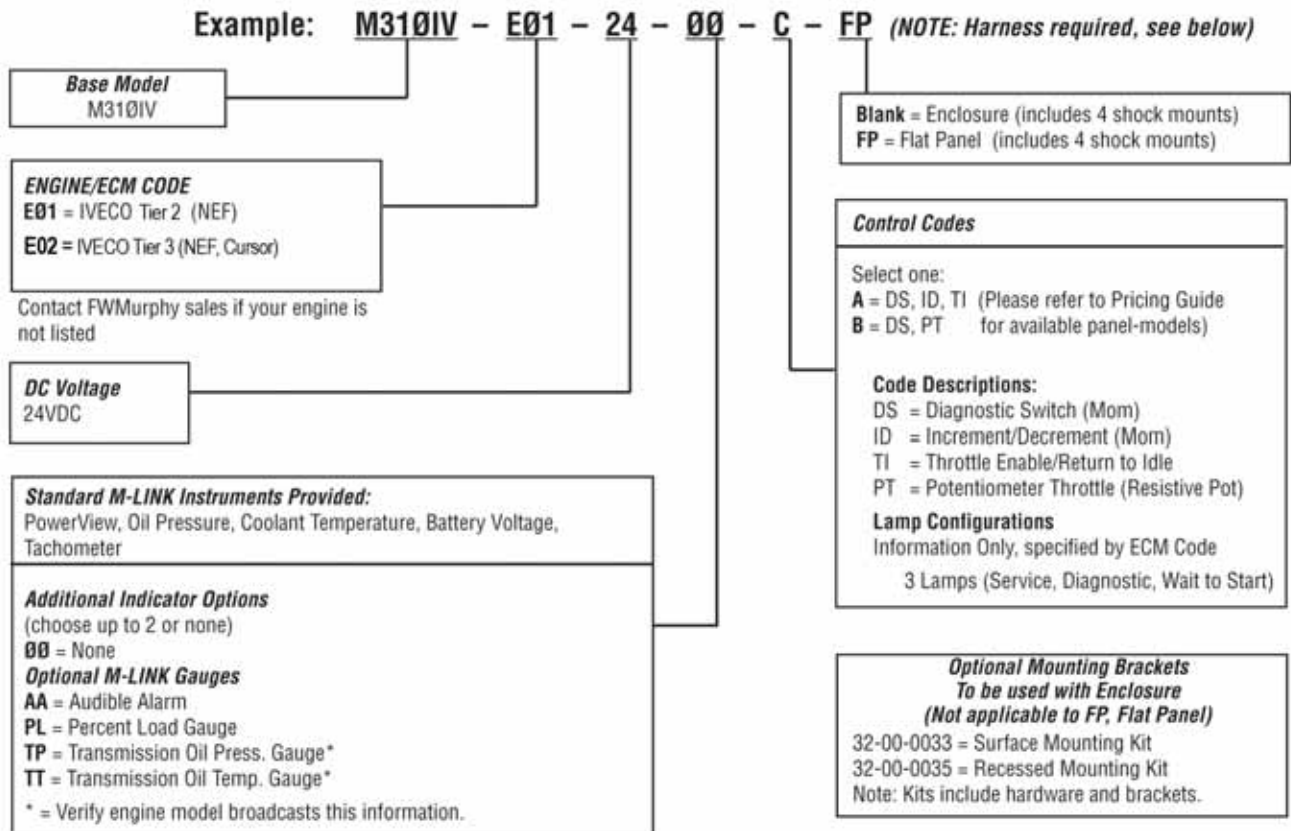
Example: M31ØIV – EØ1 – 24 – ØØ – C – FP (NOTE: Harness required, see below)

Base Model
M31ØIV

ENGINE/ECM CODE
EØ1 = IVECO Tier 2 (NEF)
E02 = IVECO Tier 3 (NEF, Cursor)

Contact FWMurphy sales if your engine is not listed

DC Voltage
24VDC

Standard M-LINK Instruments Provided:
PowerView, Oil Pressure, Coolant Temperature, Battery Voltage, Tachometer

Additional Indicator Options
(choose up to 2 or none)
ØØ = None
Optional M-LINK Gauges
AA = Audible Alarm
PL = Percent Load Gauge
TP = Transmission Oil Press. Gauge*
TT = Transmission Oil Temp. Gauge*
* = Verify engine model broadcasts this information.

Blank = Enclosure (includes 4 shock mounts)
FP = Flat Panel (includes 4 shock mounts)

Control Codes

Select one:
A = DS, ID, TI (Please refer to Pricing Guide
B = DS, PT for available panel-models)

Code Descriptions:
DS = Diagnostic Switch (Mom)
ID = Increment/Decrement (Mom)
TI = Throttle Enable/Return to Idle
PT = Potentiometer Throttle (Resistive Pot)
Lamp Configurations
Information Only, specified by ECM Code
3 Lamps (Service, Diagnostic, Wait to Start)

Optional Mounting Brackets
To be used with Enclosure
(Not applicable to FP, Flat Panel)
32-00-0033 = Surface Mounting Kit
32-00-0035 = Recessed Mounting Kit
Note: Kits include hardware and brackets.